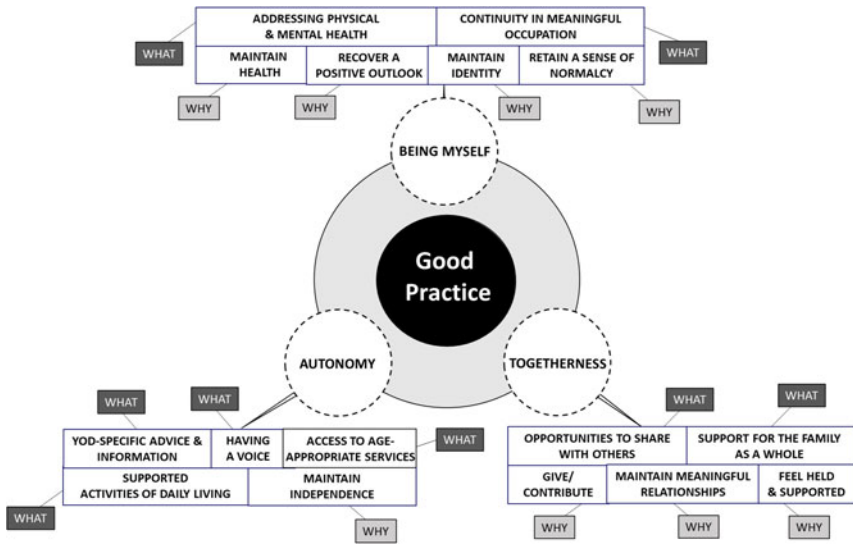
WHAT

ADDRESSING PHYSICAL & MENTAL HEALTH

CONTINUITY IN MEANINGFUL OCCUPATION

WHAT

MAINTAIN HEALTH

RECOVER A POSITIVE OUTLOOK

MAINTAIN IDENTITY

RETAIN A SENSE OF NORMALCY

WHY

WHY

WHY

WHY

BEING MYSELF

Good Practice

AUTONOMY

TOGETHERNESS

WHAT

WHAT

WHAT

WHAT

YOD-SPECIFIC ADVICE & INFORMATION

HAVING A VOICE

ACCESS TO AGE-APPROPRIATE SERVICES

WHAT

OPPORTUNITIES TO SHARE WITH OTHERS

SUPPORT FOR THE FAMILY AS A WHOLE

SUPPORTED ACTIVITIES OF DAILY LIVING

MAINTAIN INDEPENDENCE

GIVE/ CONTRIBUTE

MAINTAIN MEANINGFUL RELATIONSHIPS

FEEL HELD & SUPPORTED

WHAT

WHY

WHY

WHY

WHY